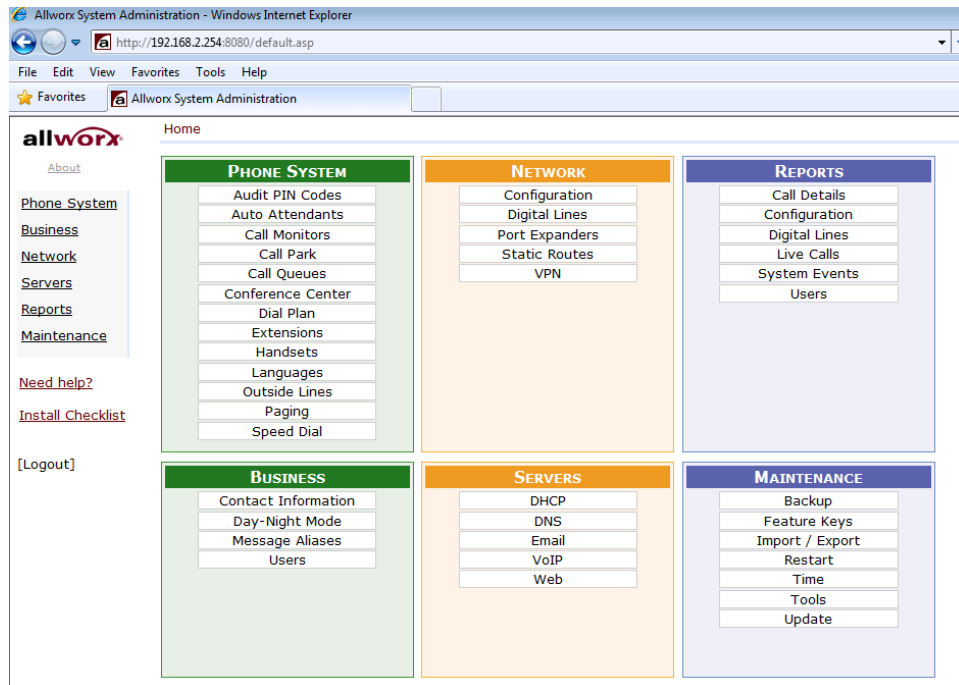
Allworx System Administration - Windows Internet Explorer

http://192.168.2.254:8080/default.asp

File Edit View Favorites Tools Help

Favorites

Allworx System Administration

allworx

About

Phone System
Business
Network
Servers
Reports
Maintenance

Need help?

Install Checklist

[Logout]

Home

PHONE SYSTEM
Audit PIN Codes
Auto Attendants
Call Monitors
Call Park
Call Queues
Conference Center
Dial Plan
Extensions
Handsets
Languages
Outside Lines
Paging
Speed Dial

NETWORK
Configuration
Digital Lines
Port Expanders
Static Routes
VPN

REPORTS
Call Details
Configuration
Digital Lines
Live Calls
System Events
Users

BUSINESS
Contact Information
Day-Night Mode
Message Aliases
Users

SERVERS
DHCP
DNS
Email
VoIP
Web

MAINTENANCE
Backup
Feature Keys
Import / Export
Restart
Time
Tools
Update